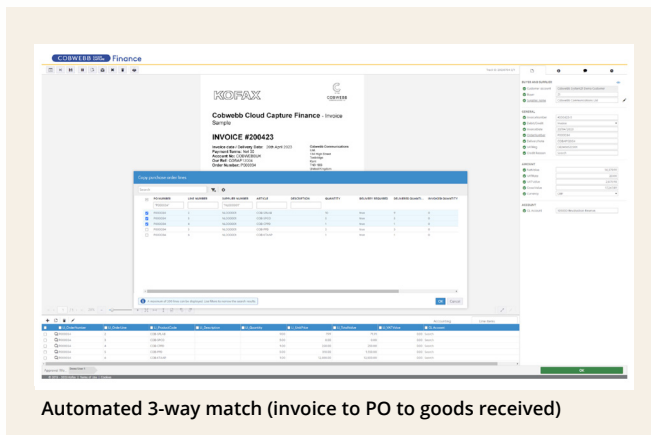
COBWEBB Finance

KOFAX

COBWEBB

Cobwebb Cloud Capture Finance - Invoice Sample

INVOICE #200423

Invoice date / Delivery Date: 20th April 2023
Payment Terms: Net 30
Account No: COBWEBBUK
Our Ref: CORNP123a
Order Number: PO0004

Cobwebb Communications

Copy purchase order lines

Search

| | PO NUMBER | LINE NUMBER | CAPTURE NUMBER | ARTICLE | DESCRIPTION | QUANTITY | DELIVERY REQUIRED | DELIVERED QUANTITY | INVOICED QUANTITY |
|---|---|---|---|---|---|---|---|---|---|

OK Cancel

OK

Automated 3-way match (invoice to PO to goods received)